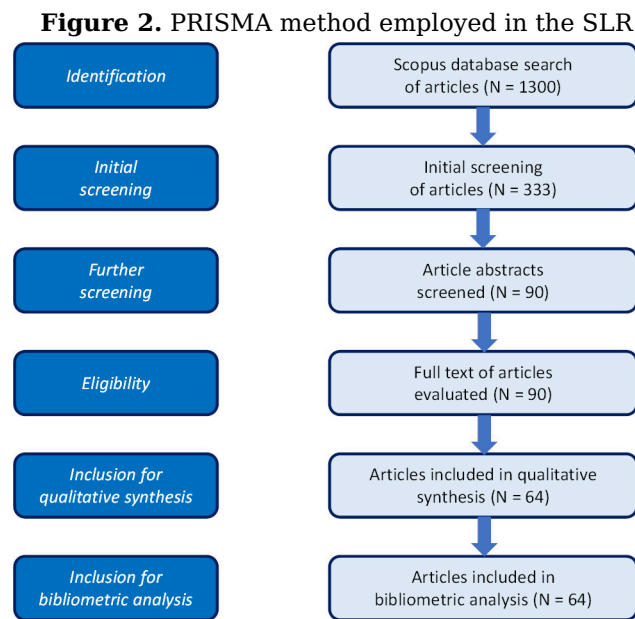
**Figure 2.** PRISMA method employed in the SLR

Identification

Scopus database search of articles (N = 1300)

Initial screening

Initial screening of articles (N = 333)

Further screening

Article abstracts screened (N = 90)

Eligibility

Full text of articles evaluated (N = 90)

Inclusion for qualitative synthesis

Articles included in qualitative synthesis (N = 64)

Inclusion for bibliometric analysis

Articles included in bibliometric analysis (N = 64)